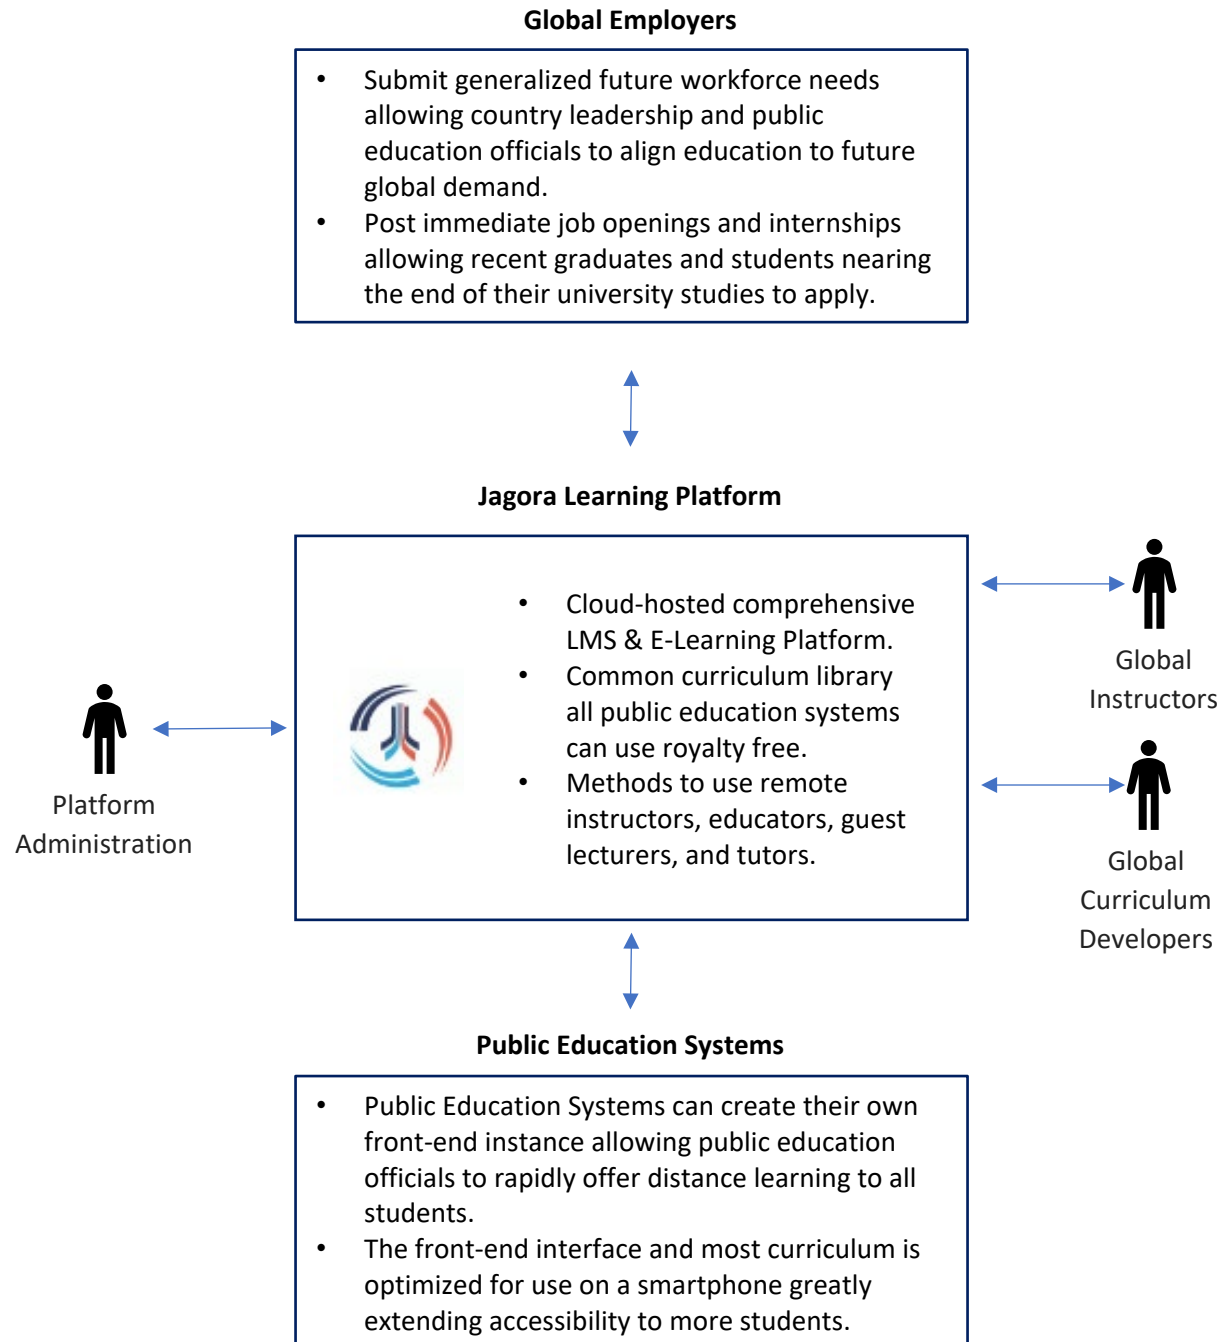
Global Employers

- Submit generalized future workforce needs allowing country leadership and public education officials to align education to future global demand.
- Post immediate job openings and internships allowing recent graduates and students nearing the end of their university studies to apply.

Jagora Learning Platform

- Cloud-hosted comprehensive LMS & E-Learning Platform.
- Common curriculum library all public education systems can use royalty free.
- Methods to use remote instructors, educators, guest lecturers, and tutors.

Global Instructors

Global Curriculum Developers

Platform Administration

Public Education Systems

- Public Education Systems can create their own front-end instance allowing public education officials to rapidly offer distance learning to all students.
- The front-end interface and most curriculum is optimized for use on a smartphone greatly extending accessibility to more students.